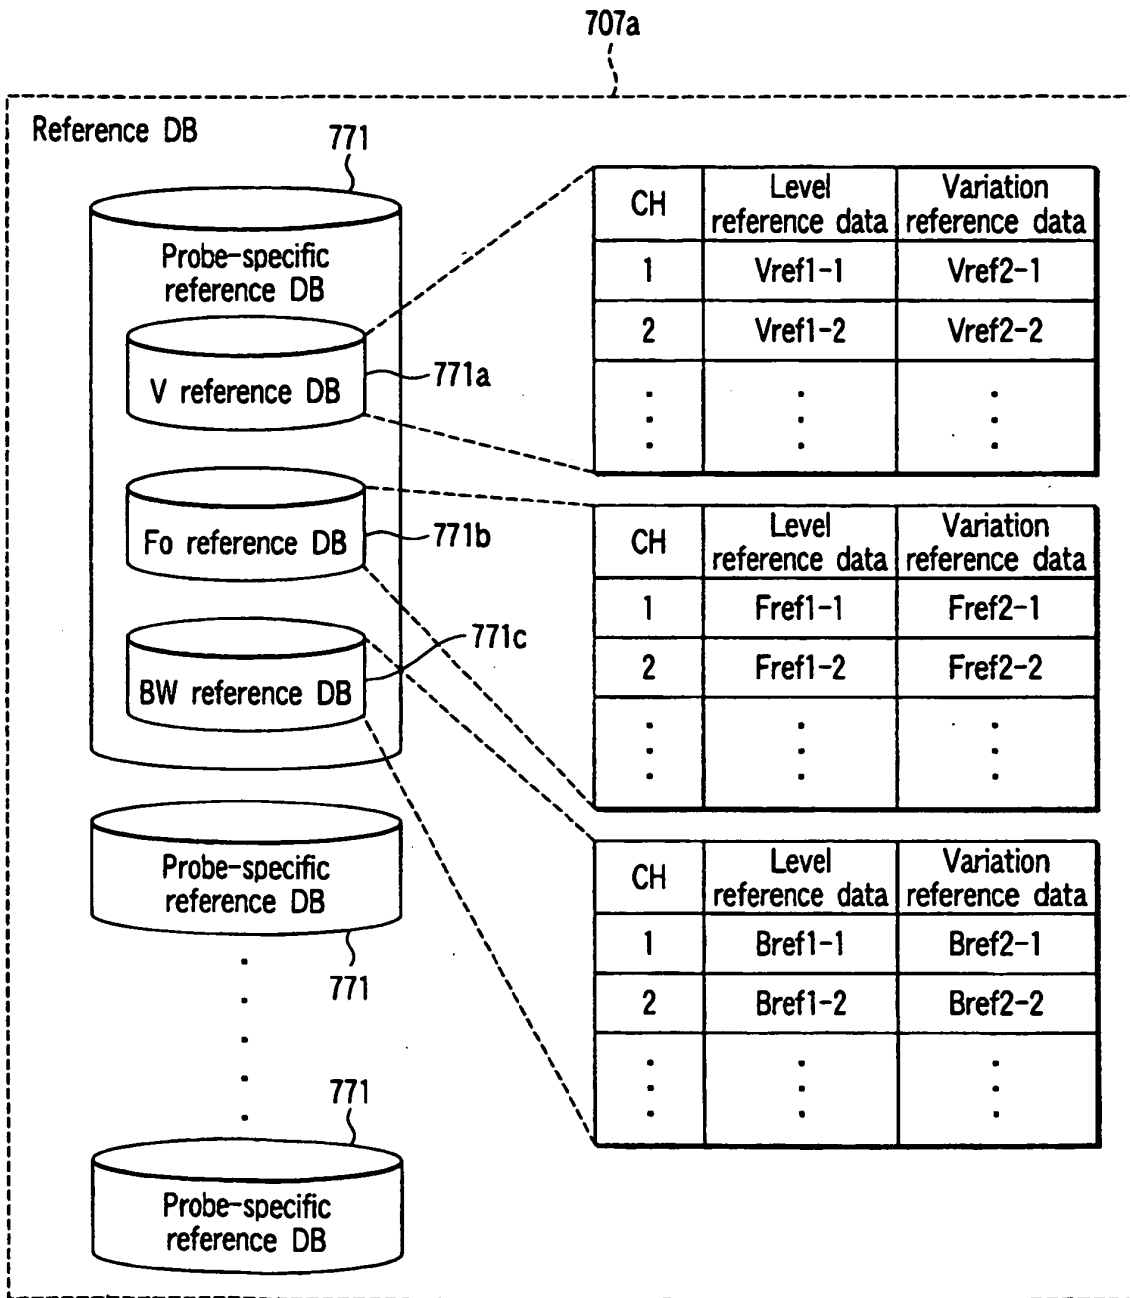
707a

Reference DB

771

Probe-specific reference DB

V reference DB

771a

Fo reference DB

771b

BW reference DB

771c

| CH | Level reference data | Variation reference data |
|---|---|---|
| 1 | Vref1-1 | Vref2-1 |
| 2 | Vref1-2 | Vref2-2 |
| ⋮ | ⋮ | ⋮ |

| CH | Level reference data | Variation reference data |
|---|---|---|
| 1 | Fref1-1 | Fref2-1 |
| 2 | Fref1-2 | Fref2-2 |
| ⋮ | ⋮ | ⋮ |

| CH | Level reference data | Variation reference data |
|---|---|---|
| 1 | Bref1-1 | Bref2-1 |
| 2 | Bref1-2 | Bref2-2 |
| ⋮ | ⋮ | ⋮ |

Probe-specific reference DB

771

771

Probe-specific reference DB